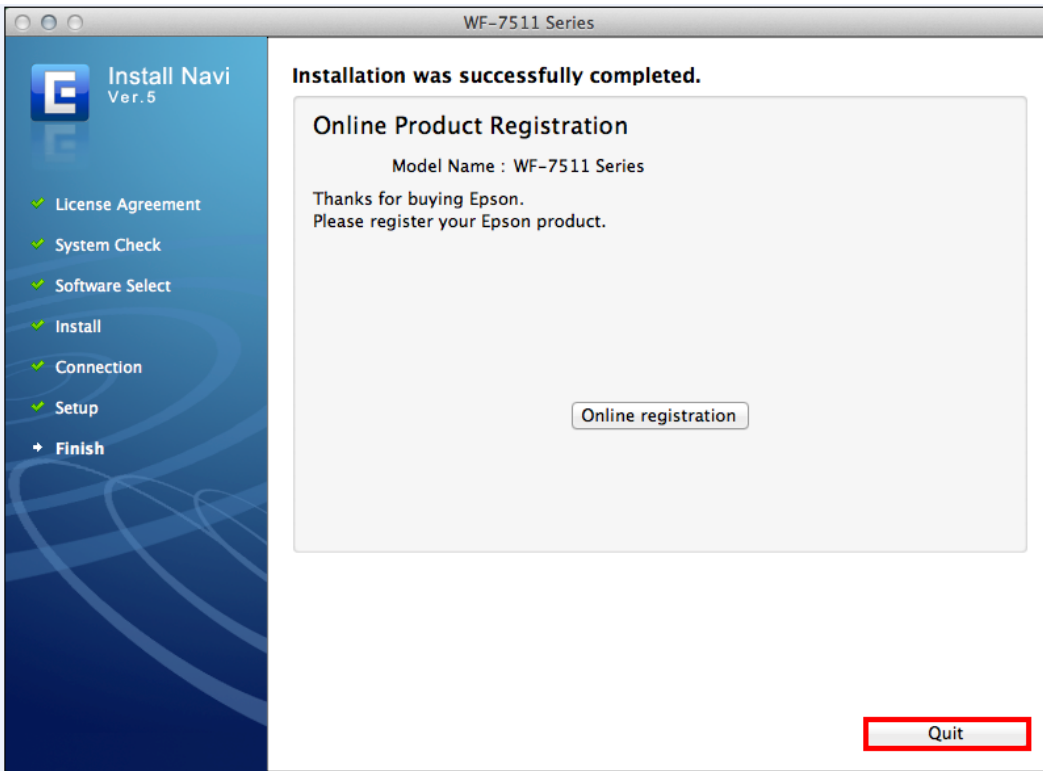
WF-7511 Series

Install Navi
Ver.5

License Agreement
System Check
Software Select
Install
Connection
Setup
Finish

Installation was successfully completed.

Online Product Registration

Model Name : WF-7511 Series

Thanks for buying Epson.
Please register your Epson product.

Online registration

Quit